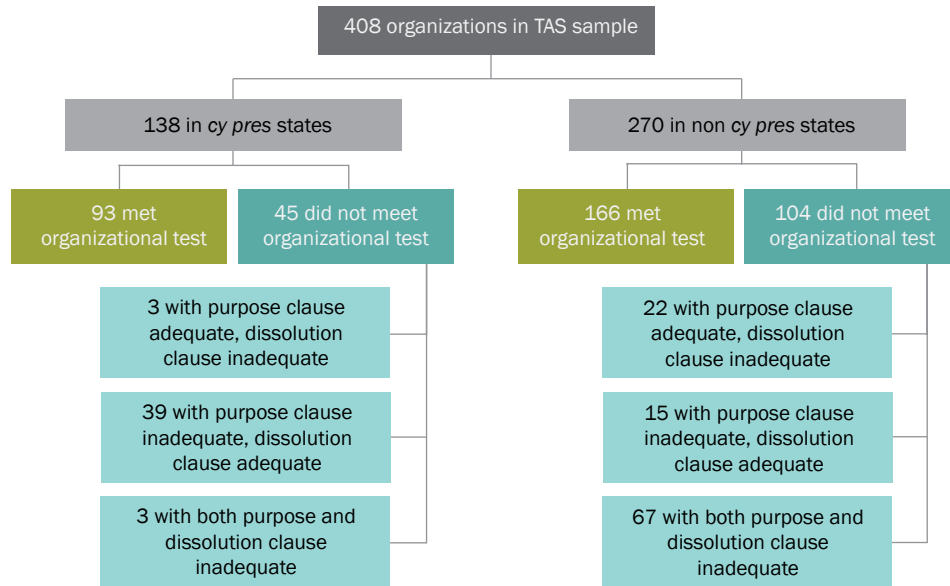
408 organizations in TAS sample

138 in *cy pres* states

270 in non *cy pres* states

93 met organizational test

45 did not meet organizational test

3 with purpose clause adequate, dissolution clause inadequate

39 with purpose clause inadequate, dissolution clause adequate

3 with both purpose and dissolution clause inadequate

166 met organizational test

104 did not meet organizational test

22 with purpose clause adequate, dissolution clause inadequate

15 with purpose clause inadequate, dissolution clause adequate

67 with both purpose and dissolution clause inadequate